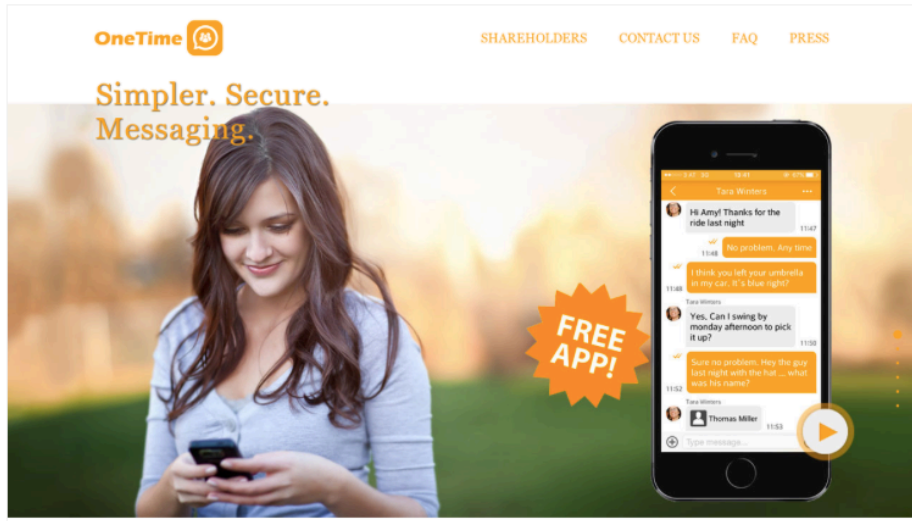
OneTime

SHAREHOLDERS CONTACT US FAQ PRESS

Simpler. Secure. Messaging.

FREE APP!

Tara Winters

Hi Amy! Thanks for the ride last night 11:47

No problem. Any time 11:48

I think you left your umbrella in my car. It's blue right? 11:48

Tara Winters

Yes, Can I swing by monday afternoon to pick it up? 11:50

Sure no problem. Hey the guy last night with the hat ... what was his name? 11:52

Tara Winters

Thomas Miller 11:53

Type message...